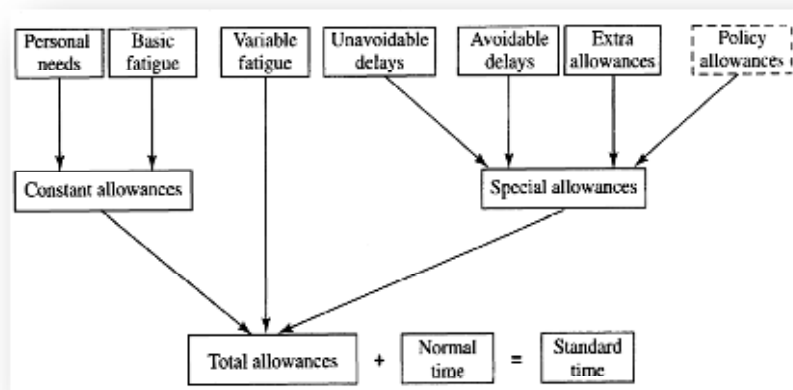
Personal needs

Basic fatigue

Variable fatigue

Unavoidable delays

Avoidable delays

Extra allowances

Policy allowances

Constant allowances

Special allowances

Total allowances + Normal time = Standard time